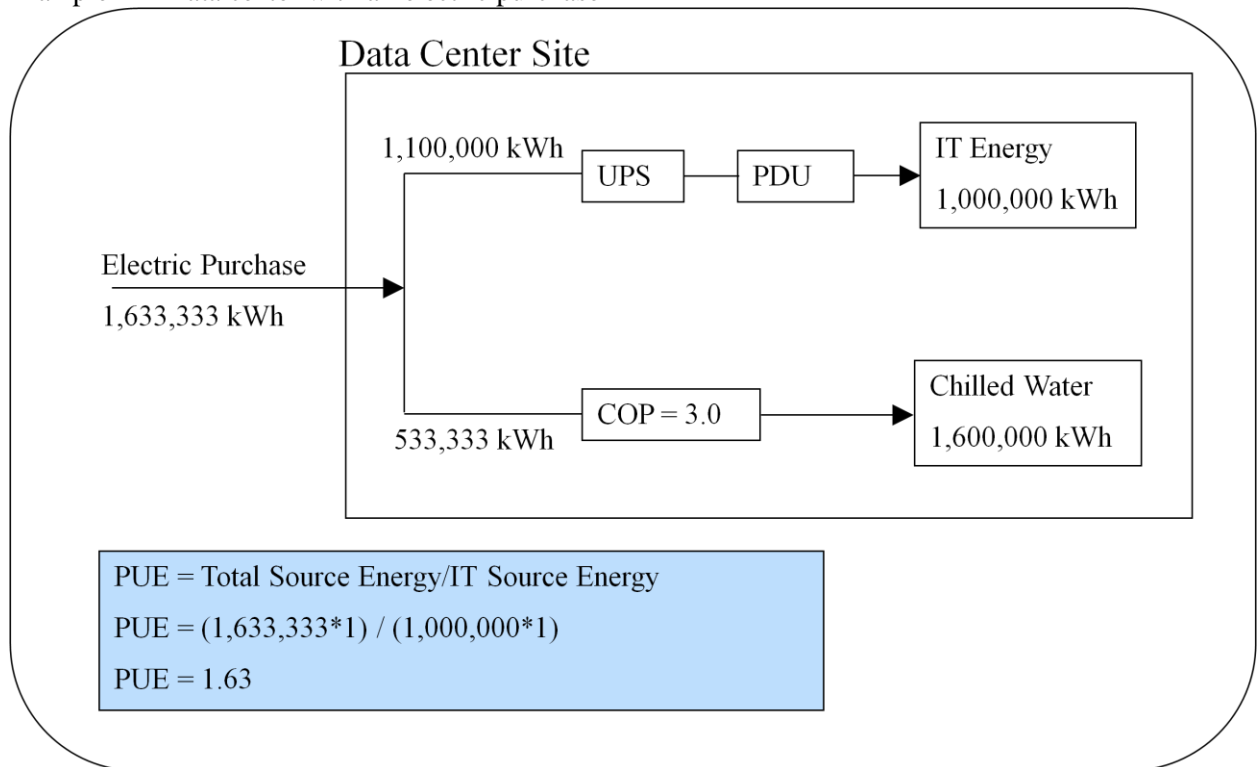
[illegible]

Data Center Site

1,100,000 kWh

UPS

PDU

IT Energy

1,000,000 kWh

Electric Purchase

1,633,333 kWh

COP = 3.0

533,333 kWh

Chilled Water

1,600,000 kWh

PUE = Total Source Energy/IT Source Energy

PUE = (1,633,333*1) / (1,000,000*1)

PUE = 1.63